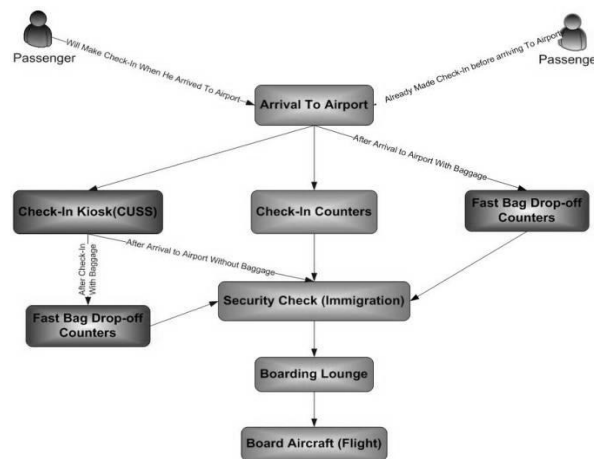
Passenger

Will Make Check-In When He Arrived To Airport

Passenger

Already Made Check-In before arriving To Airport

Arrival To Airport

After Arrival to Airport With Baggage

Check-In Kiosk(CUSS)

Check-In Counters

Fast Bag Drop-off Counters

After Check-In With Baggage

After Arrival to Airport Without Baggage

Fast Bag Drop-off Counters

Security Check (Immigration)

Boarding Lounge

Board Aircraft (Flight)